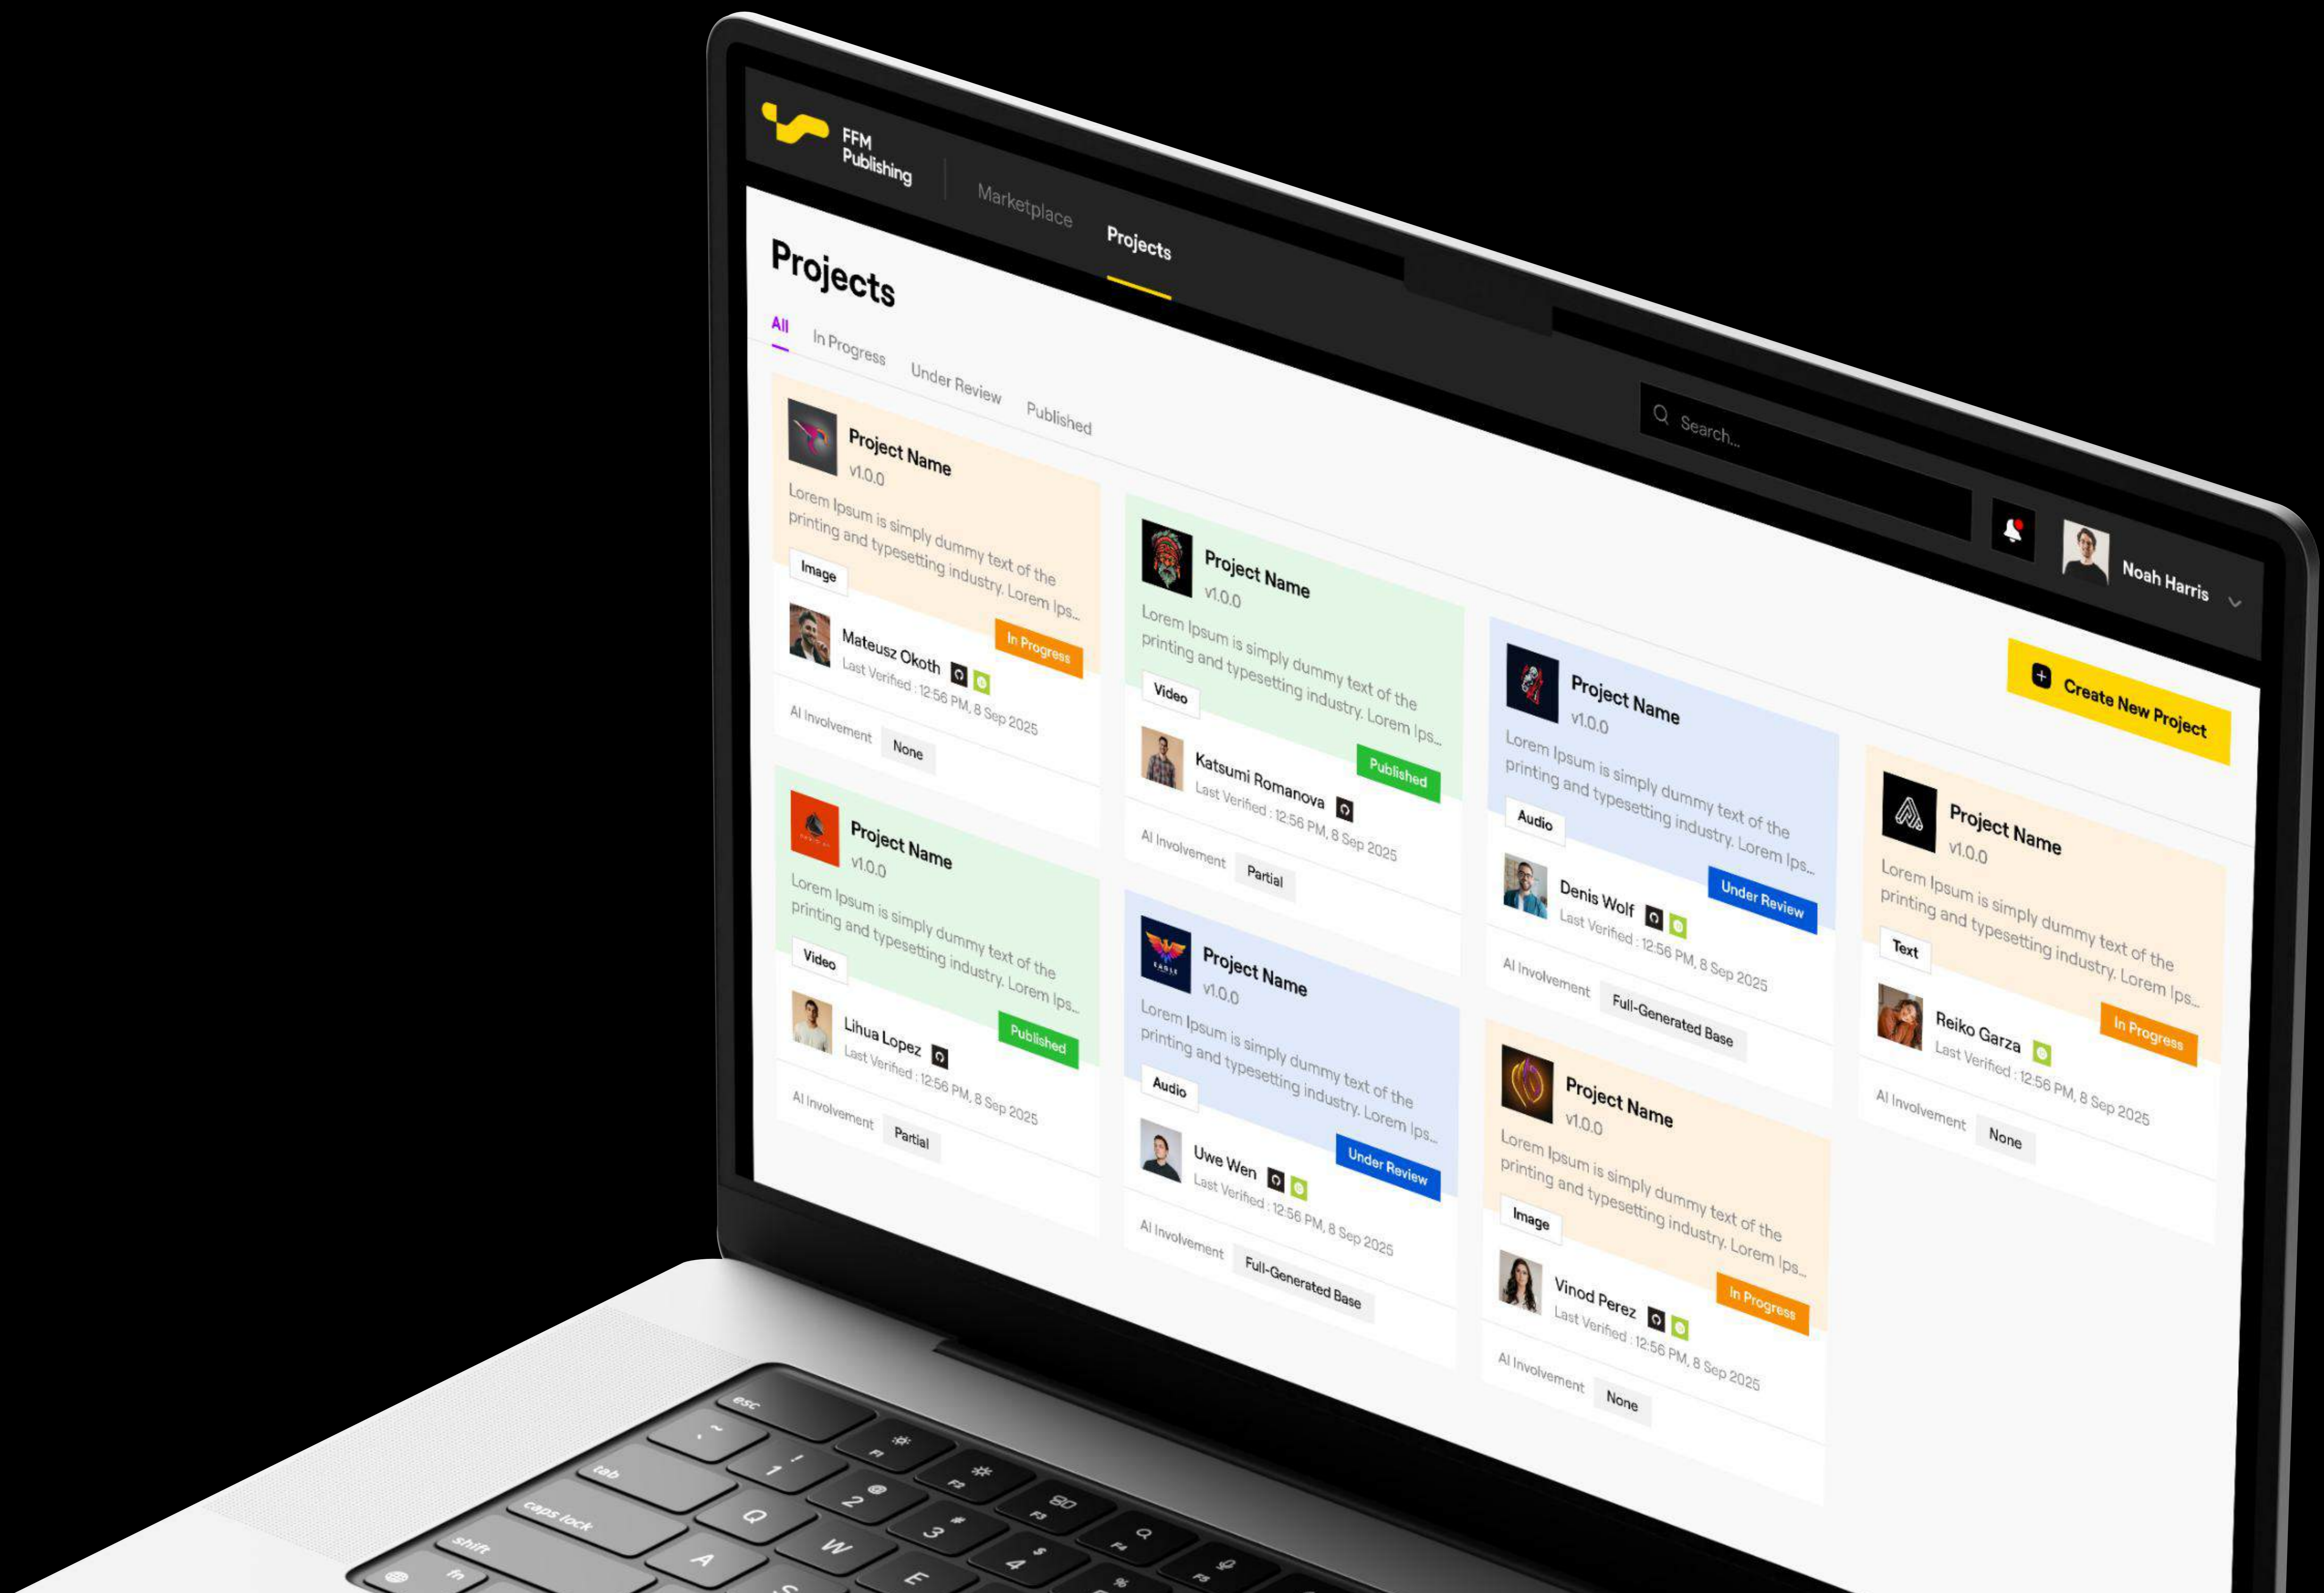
FFM Publishing

Marketplace

Projects

Projects

All

In Progress

Under Review

Published

Search...

Noah Harris

Create New Project

Project Name
v1.0.0
Lorem Ipsum is simply dummy text of the printing and typesetting industry. Lorem Ips...
Image
In Progress
Mateusz Okoth
Last Verified : 12:56 PM, 8 Sep 2025
AI Involvement None

Project Name
v1.0.0
Lorem Ipsum is simply dummy text of the printing and typesetting industry. Lorem Ips...
Video
Published
Lihua Lopez
Last Verified : 12:56 PM, 8 Sep 2025
AI Involvement Partial

Project Name
v1.0.0
Lorem Ipsum is simply dummy text of the printing and typesetting industry. Lorem Ips...
Video
Published
Katsumi Romanova
Last Verified : 12:56 PM, 8 Sep 2025
AI Involvement Partial

Project Name
v1.0.0
Lorem Ipsum is simply dummy text of the printing and typesetting industry. Lorem Ips...
Audio
Under Review
Uwe Wen
Last Verified : 12:56 PM, 8 Sep 2025
AI Involvement Full-Generated Base

Project Name
v1.0.0
Lorem Ipsum is simply dummy text of the printing and typesetting industry. Lorem Ips...
Audio
Under Review
Denis Wolf
Last Verified : 12:56 PM, 8 Sep 2025
AI Involvement Full-Generated Base

Project Name
v1.0.0
Lorem Ipsum is simply dummy text of the printing and typesetting industry. Lorem Ips...
Image
In Progress
Vinod Perez
Last Verified : 12:56 PM, 8 Sep 2025
AI Involvement None

Project Name
v1.0.0
Lorem Ipsum is simply dummy text of the printing and typesetting industry. Lorem Ips...
Text
In Progress
Reiko Garza
Last Verified : 12:56 PM, 8 Sep 2025
AI Involvement None

esc
F1
F2
F3
F4
F5
tab
caps lock
shift
fn
Q
W
E
A
1
2
3
4